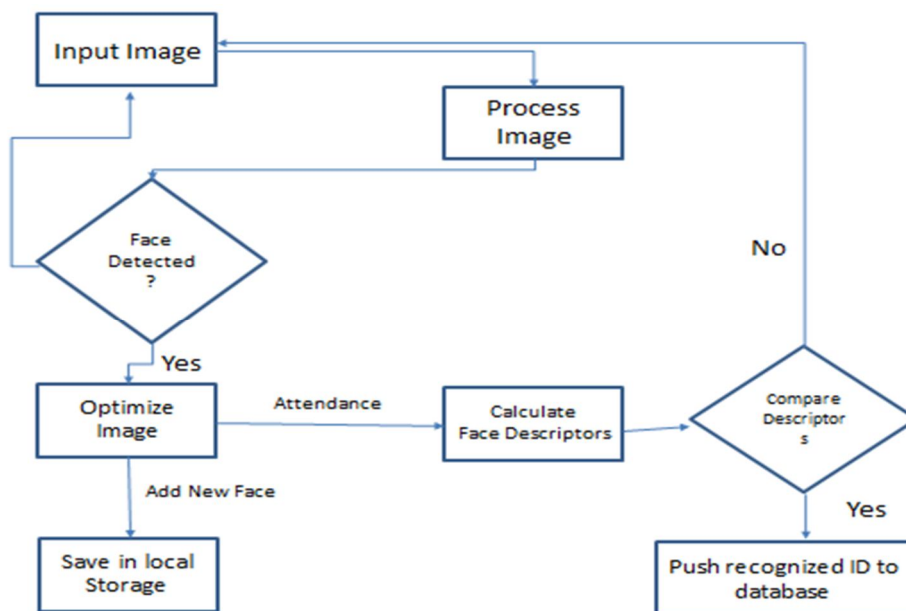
Input Image

Process Image

Face Detected ?

No

Yes

Optimize Image

Attendance

Calculate Face Descriptors

Compare Descriptor s

Add New Face

Yes

Save in local Storage

Push recognized ID to database